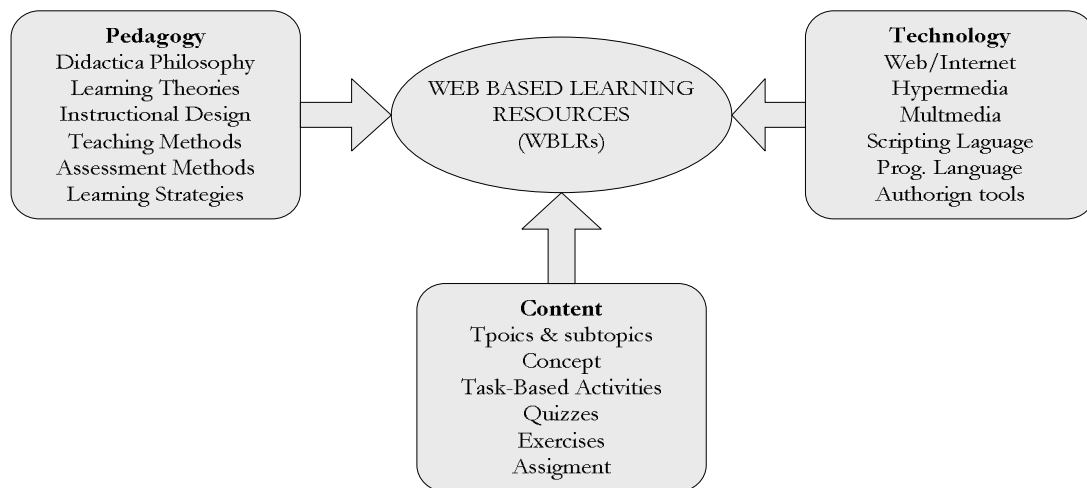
**Pedagogy**
Didactica Philosophy
Learning Theories
Instructional Design
Teaching Methods
Assessment Methods
Learning Strategies

WEB BASED LEARNING RESOURCES (WBLRs)

**Technology**
Web/Internet
Hypermedia
Multmedia
Scripting Laguage
Prog. Language
Authorign tools

**Content**
Tpoics & subtopics
Concept
Task-Based Activities
Quizzes
Exercises
Assigment